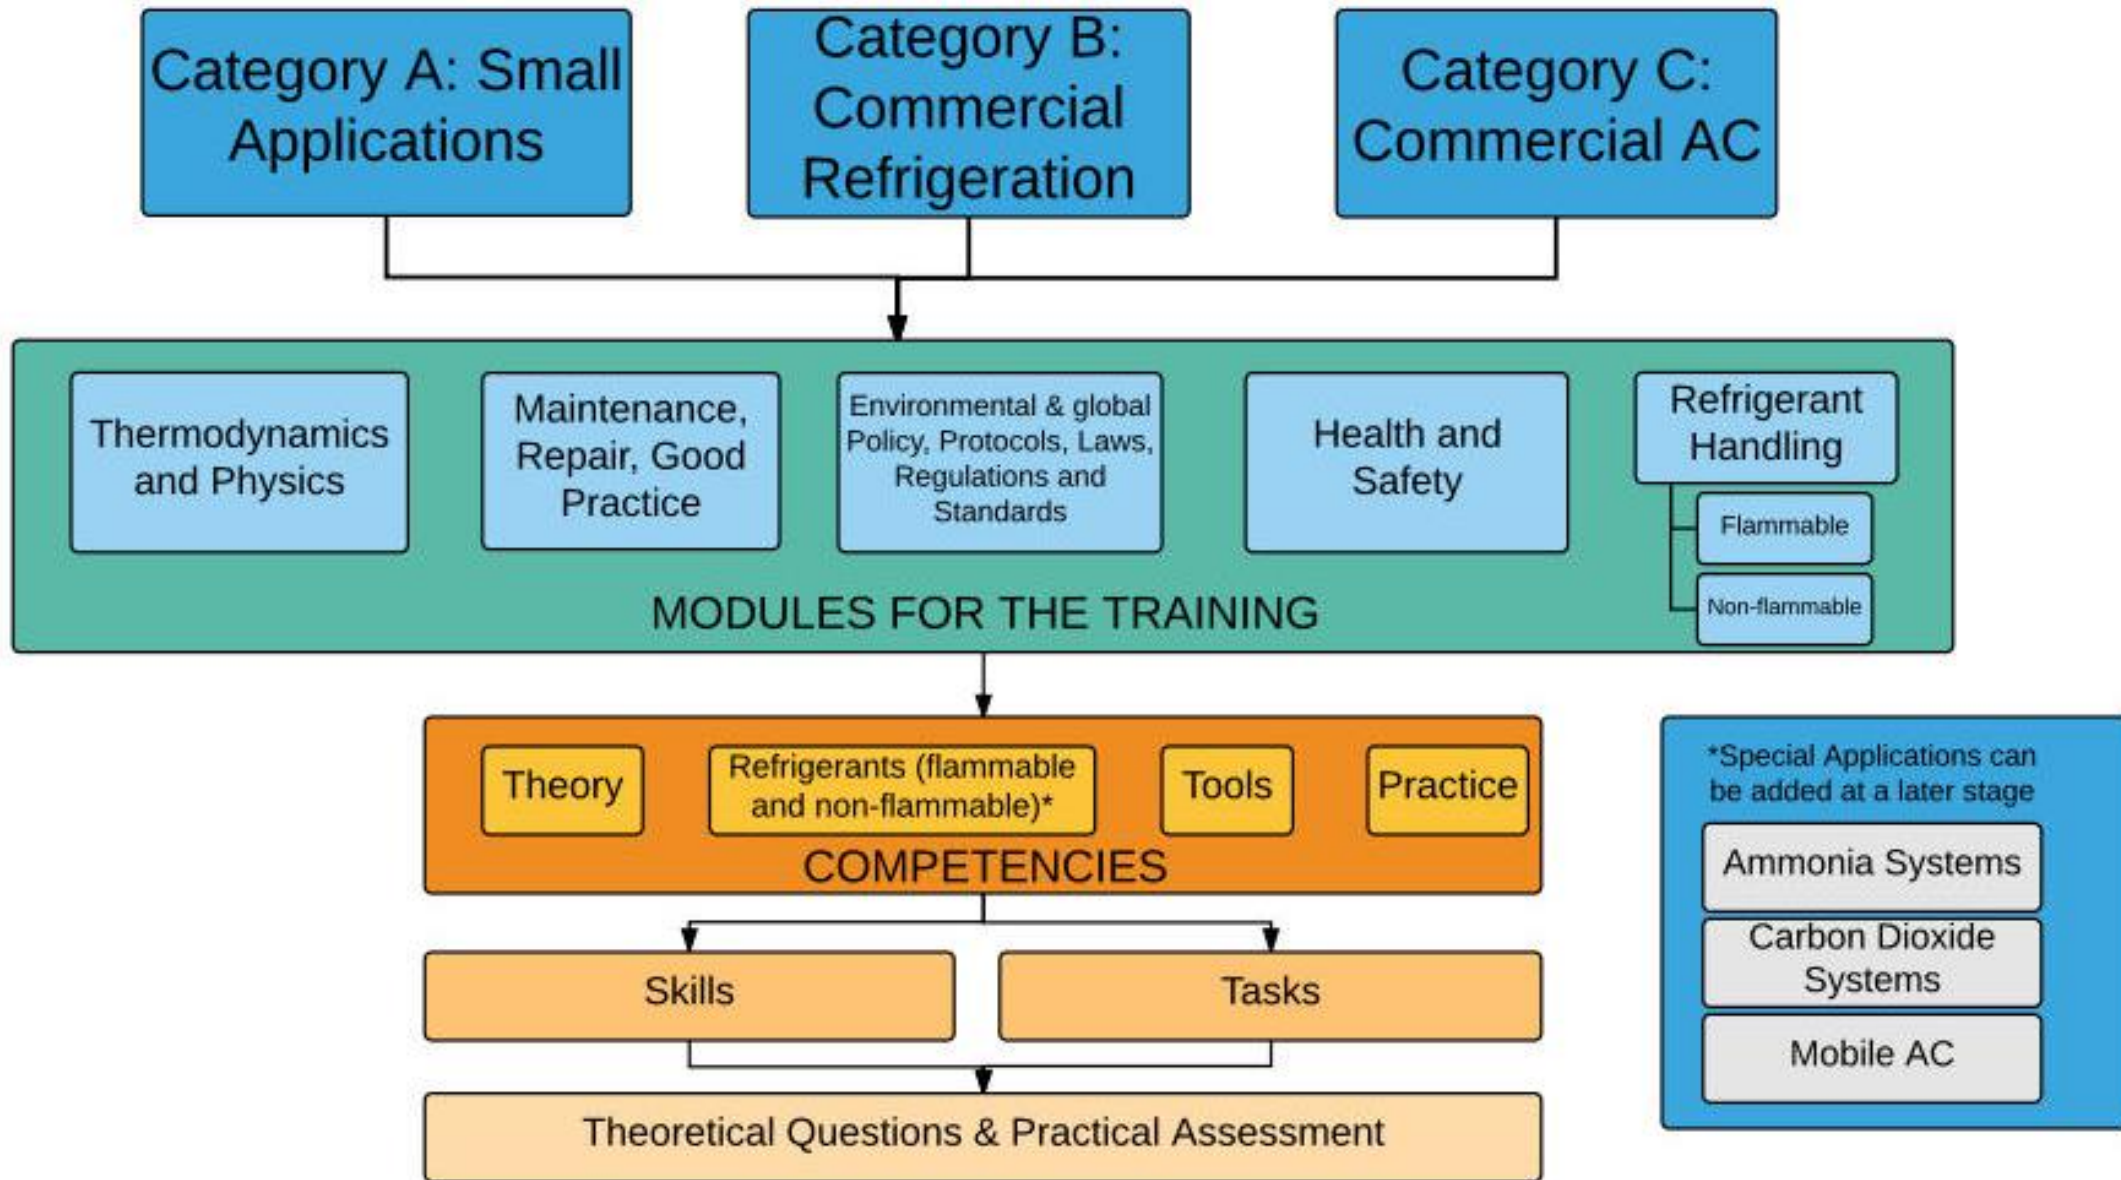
Category A: Small Applications

Category B: Commercial Refrigeration

Category C: Commercial AC

Thermodynamics and Physics

Maintenance, Repair, Good Practice

Environmental & global Policy, Protocols, Laws, Regulations and Standards

Health and Safety

Refrigerant Handling

Flammable

Non-flammable

MODULES FOR THE TRAINING

Theory

Refrigerants (flammable and non-flammable)*

Tools

Practice

COMPETENCIES

Skills

Tasks

Theoretical Questions & Practical Assessment

*Special Applications can be added at a later stage

Ammonia Systems

Carbon Dioxide Systems

Mobile AC